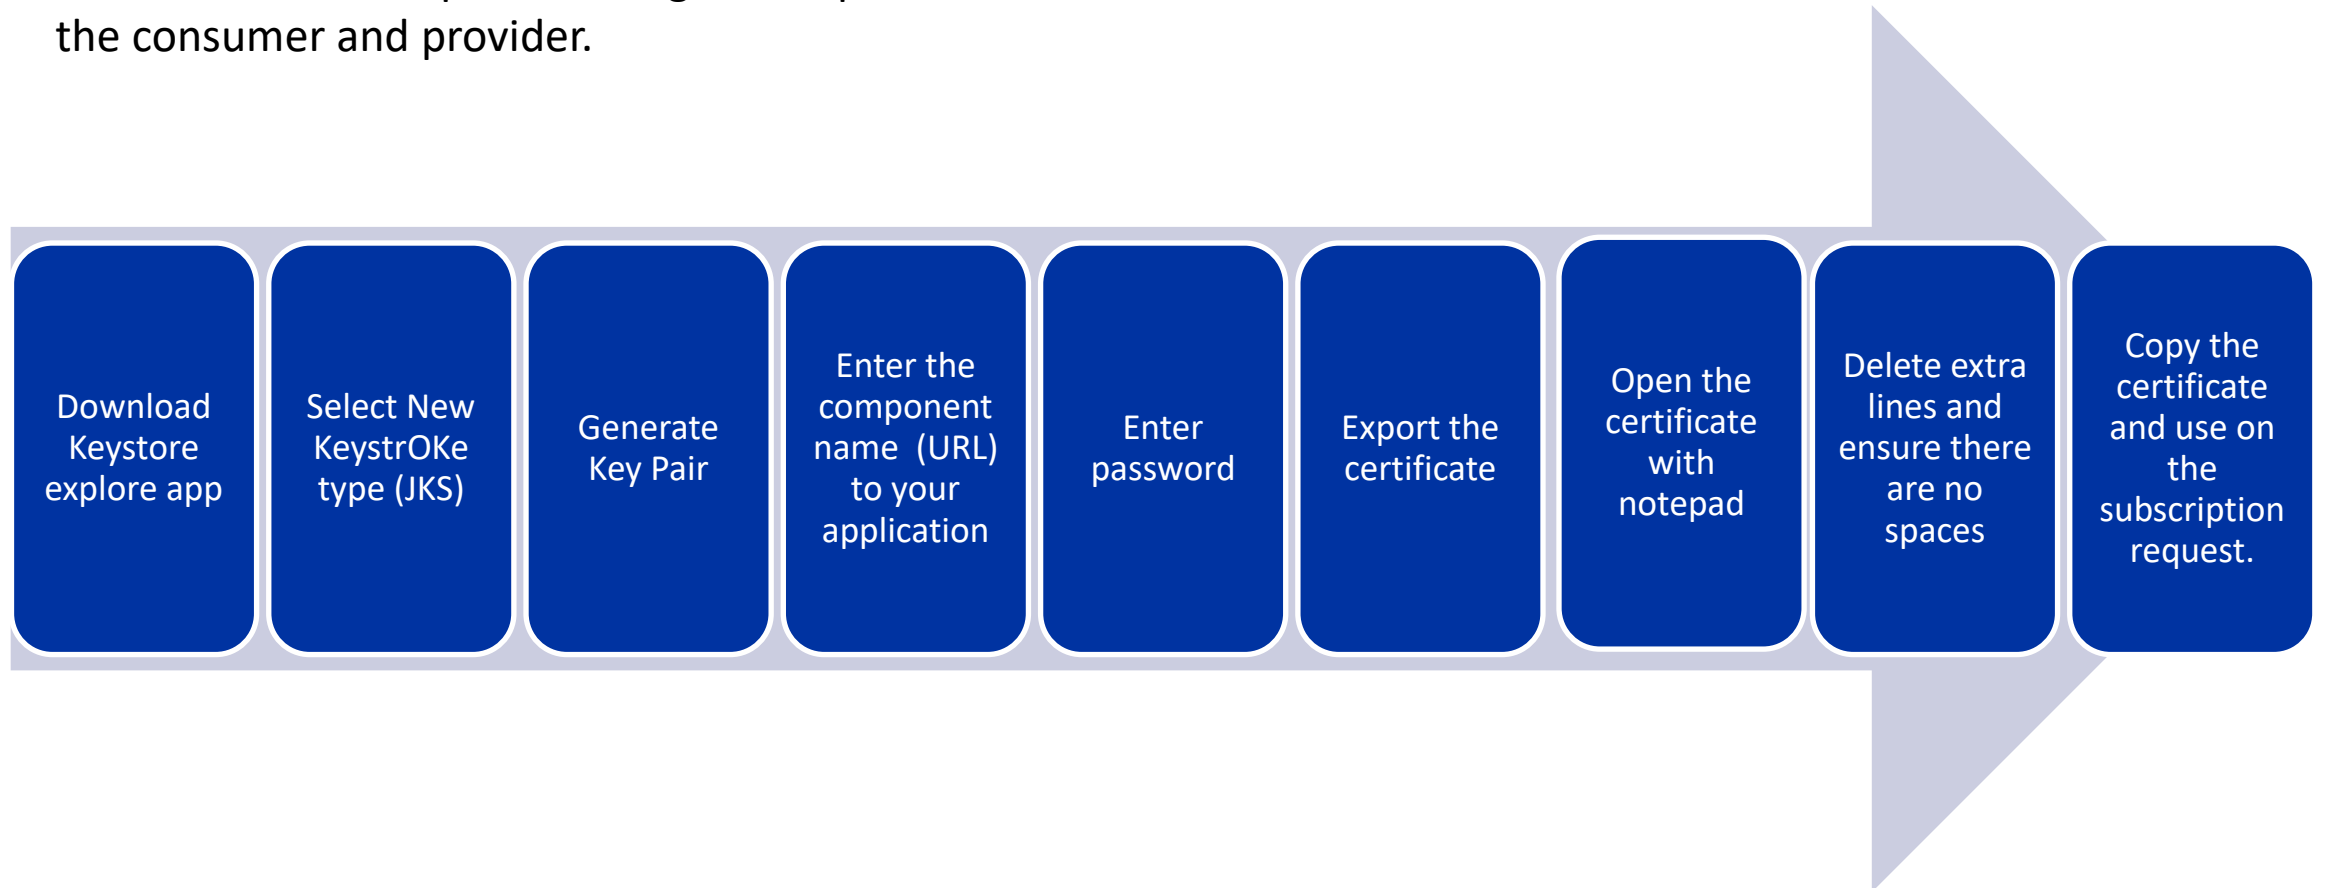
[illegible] the consumer and provider.

Download Keystore explore app

Select New KeystrOKe type (JKS)

Generate Key Pair

Enter the component name (URL) to your application

Enter password

Export the certificate

Open the certificate with notepad

Delete extra lines and ensure there are no spaces

Copy the certificate and use on the subscription request.